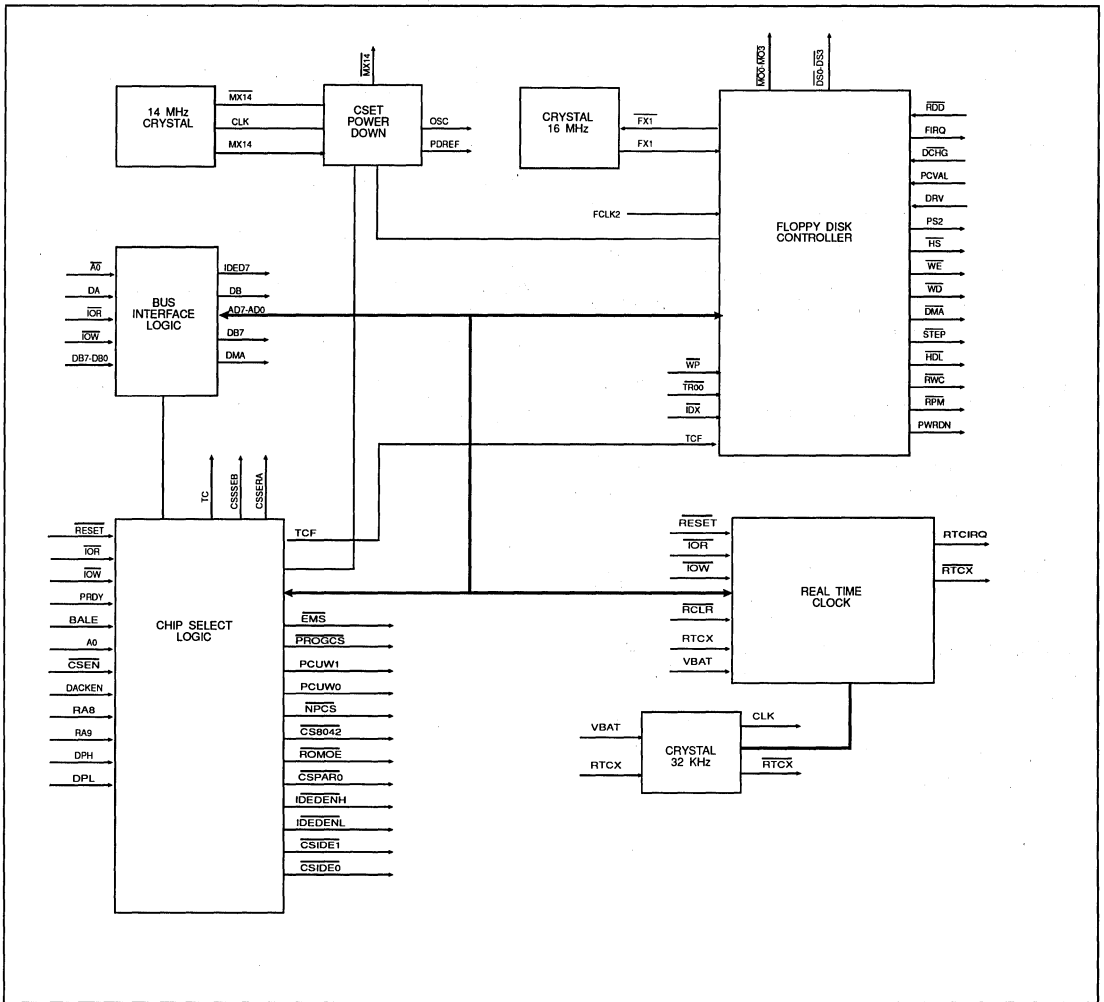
$\overline{MX14}$

14 MHz CRYSTAL

$\overline{MX14}$

CLK

MX14

CSET POWER DOWN

OSC

PDREF

CRYSTAL 16 MHz

$\overline{FX1}$

FX1

$\overline{MO0}$-$\overline{MO3}$

$\overline{DS0}$-$\overline{DS3}$

FCLK2

FLOPPY DISK CONTROLLER

$\overline{RDD}$

FIRQ

$\overline{DCHG}$

PCVAL

DRV

PS2

$\overline{HS}$

$\overline{WE}$

$\overline{WD}$

$\overline{DMA}$

$\overline{STEP}$

$\overline{HDL}$

$\overline{RWC}$

$\overline{RPM}$

PWRDN

$\overline{WP}$

$\overline{TR00}$

$\overline{IDX}$

TCF

$\overline{A0}$

DA

$\overline{IOR}$

$\overline{IOW}$

DB7-DB0

BUS INTERFACE LOGIC

IDED7

DB

AD7-AD0

DB7

DMA

TC

CSSSEB

CSSERA

TCF

$\overline{RESET}$

$\overline{IOR}$

$\overline{IOW}$

PRDY

BALE

A0

$\overline{CSEN}$

DACKEN

RA8

RA9

DPH

DPL

CHIP SELECT LOGIC

$\overline{EMS}$

$\overline{PROGCS}$

PCUW1

PCUW0

$\overline{NPCS}$

$\overline{CS8042}$

$\overline{ROMOE}$

$\overline{CSPAR0}$

$\overline{IDEDENH}$

$\overline{IDEDENL}$

$\overline{CSIDE1}$

$\overline{CSIDE0}$

$\overline{RESET}$

$\overline{IOR}$

$\overline{IOW}$

$\overline{RCLR}$

RTCX

VBAT

REAL TIME CLOCK

RTCIRQ

$\overline{RTCX}$

VBAT

RTCX

CRYSTAL 32 KHz

CLK

$\overline{RTCX}$